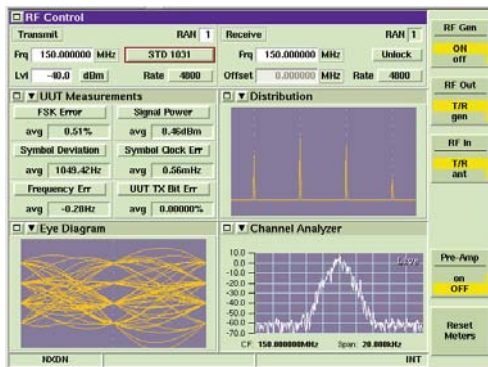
RF Control

Transmit RAN 1

Frq 150.000000 MHz STD 1031

Lvl -40.0 dBm Rate 4800

Receive RAN 1

Frq 150.000000 MHz Unlock

Offset 0.000000 MHz Rate 4800

UUT Measurements

FSK Error

avg 0.51%

Signal Power

avg 0.46dBm

Symbol Deviation

avg 1049.42Hz

Symbol Clock Err

avg 0.56mHz

Frequency Err

avg -0.28Hz

UUT TX Bit Err

avg 0.00000%

Distribution

Eye Diagram

Channel Analyzer

10.0
0.0
-10.0
-20.0
-30.0
-40.0
-50.0
-60.0
-70.0

Live

CF: 150.000000MHz Span: 20.000kHz

NXDN

INT

RF Gen

ON
off

RF Out

T/R
gen

RF In

T/R
ant

Pre-Amp

on
OFF

Reset
Meters